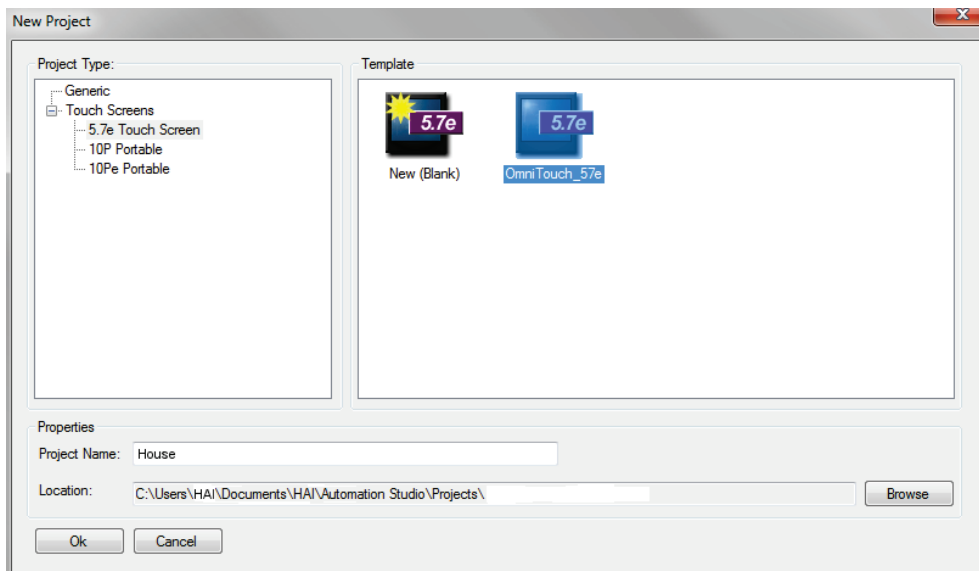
New Project

Project Type:
Generic
Touch Screens
5.7e Touch Screen
10P Portable
10Pe Portable

Template
5.7e
New (Blank)
5.7e
OmniTouch_57e

Properties
Project Name: House
Location: C:\Users\HAI\Documents\HAI\Automation Studio\Projects\
Browse

Ok
Cancel